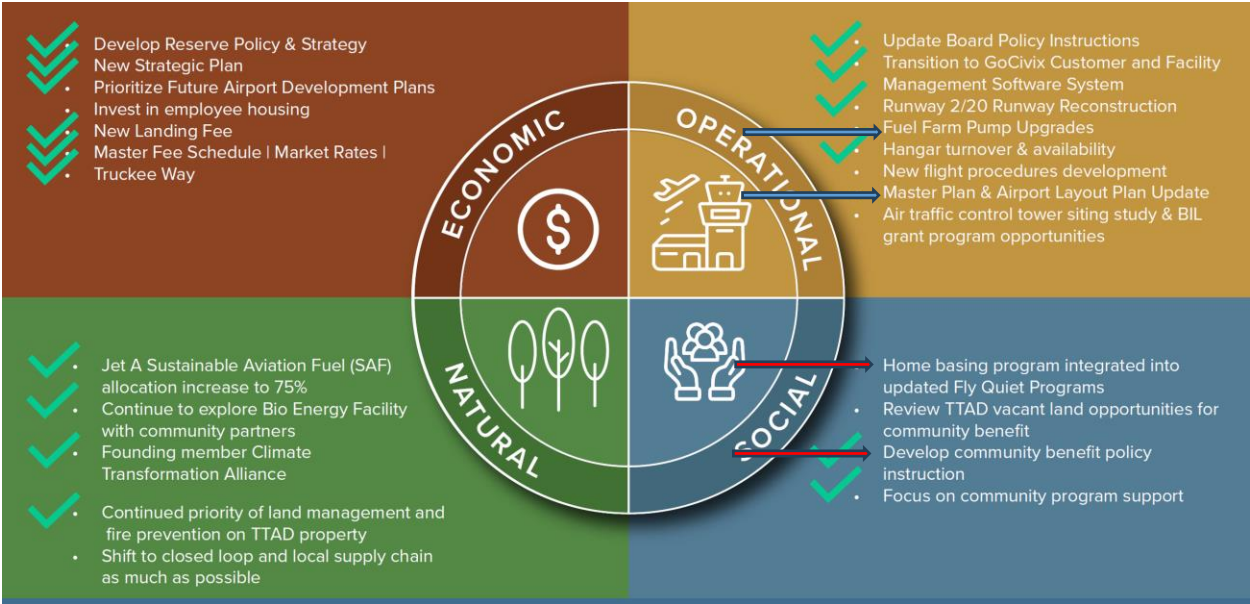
- Develop Reserve Policy & Strategy
- New Strategic Plan
- Prioritize Future Airport Development Plans
- Invest in employee housing
- New Landing Fee
- Master Fee Schedule | Market Rates |
- Truckee Way

- Update Board Policy Instructions
- Transition to GoCivix Customer and Facility Management Software System
- Runway 2/20 Runway Reconstruction
- Fuel Farm Pump Upgrades
- Hangar turnover & availability
- New flight procedures development
- Master Plan & Airport Layout Plan Update
- Air traffic control tower siting study & BIL grant program opportunities

ECONOMIC

OPERATIONAL

NATURAL

SOCIAL

- Jet A Sustainable Aviation Fuel (SAF) allocation increase to 75%
- Continue to explore Bio Energy Facility with community partners
- Founding member Climate Transformation Alliance
- Continued priority of land management and fire prevention on TTAD property
- Shift to closed loop and local supply chain as much as possible

- Home basing program integrated into updated Fly Quiet Programs
- Review TTAD vacant land opportunities for community benefit
- Develop community benefit policy instruction
- Focus on community program support